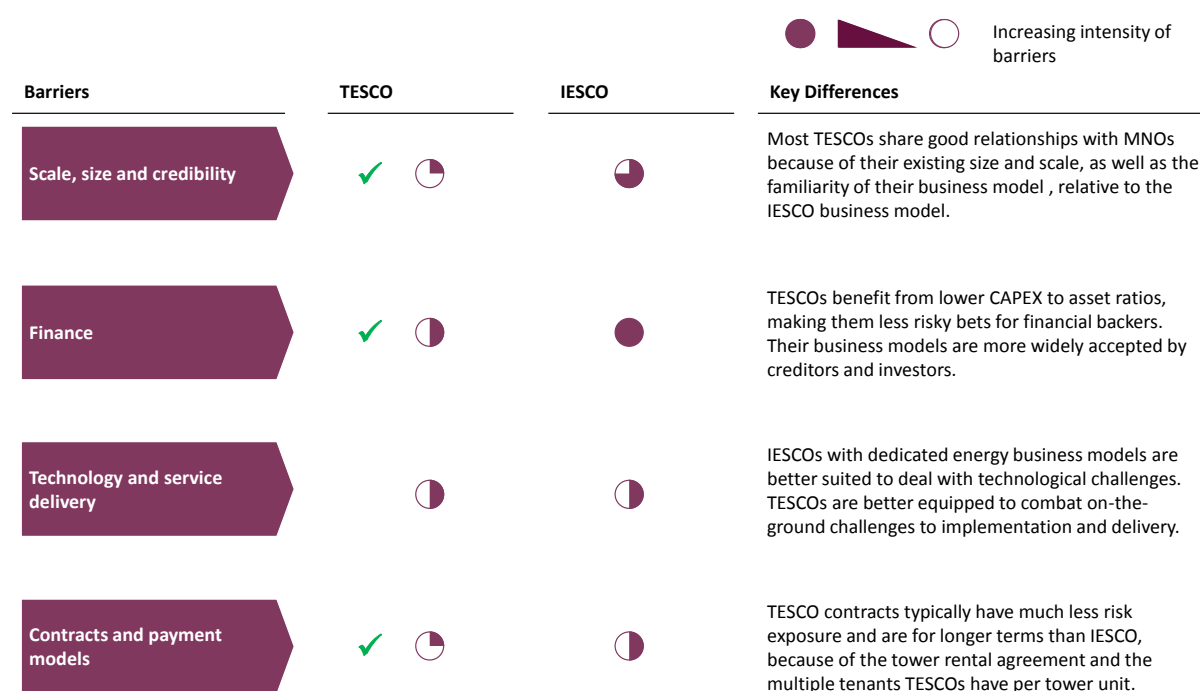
Increasing intensity of barriers

| Barriers | TESCO | IESCO | Key Differences |
|---|---|---|---|
| Scale, size and credibility | ✓ | | Most TESCOs share good relationships with MNOs because of their existing size and scale, as well as the familiarity of their business model , relative to the IESCO business model. |
| Finance | ✓ | | TESCOs benefit from lower CAPEX to asset ratios, making them less risky bets for financial backers. Their business models are more widely accepted by creditors and investors. |
| Technology and service delivery | | | IESCOs with dedicated energy business models are better suited to deal with technological challenges. TESCOs are better equipped to combat on-the-ground challenges to implementation and delivery. |
| Contracts and payment models | ✓ | | TESCO contracts typically have much less risk exposure and are for longer terms than IESCO, because of the tower rental agreement and the multiple tenants TESCOs have per tower unit. |